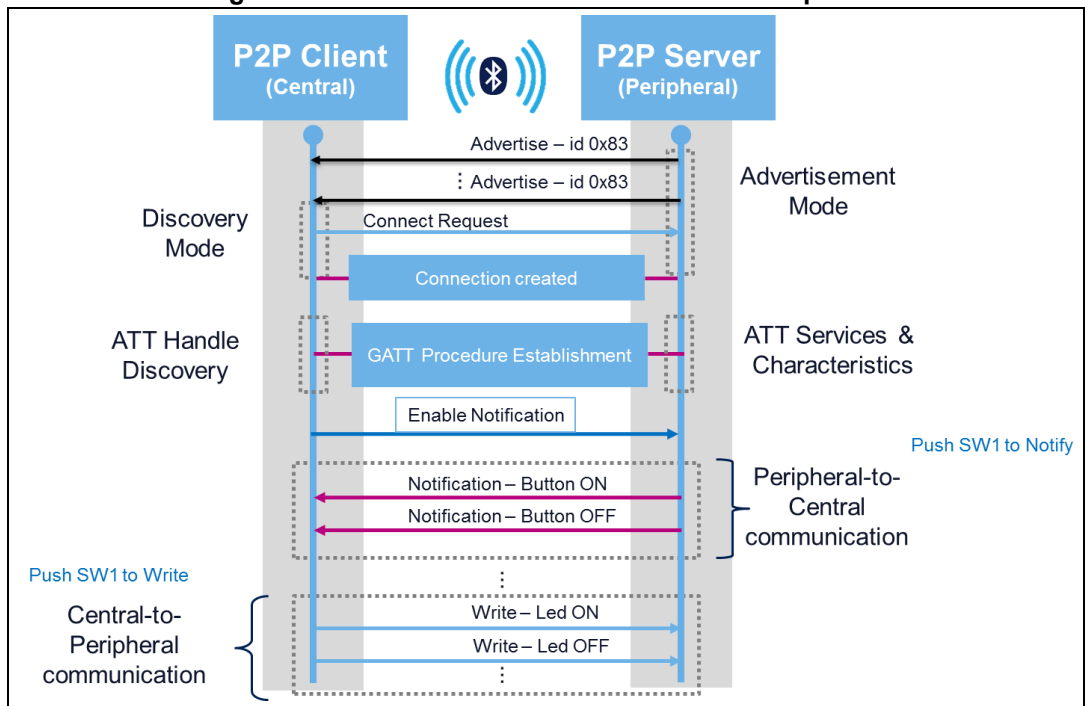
P2P Client
(Central)

P2P Server
(Peripheral)

Advertise – id 0x83

⋮ Advertise – id 0x83

Advertisement Mode

Discovery Mode

Connect Request

Connection created

ATT Handle Discovery

GATT Procedure Establishment

ATT Services & Characteristics

Enable Notification

Push SW1 to Notify

Notification – Button ON

Notification – Button OFF

Peripheral-to-Central communication

Push SW1 to Write

⋮

Central-to-Peripheral communication

Write – Led ON

Write – Led OFF

⋮